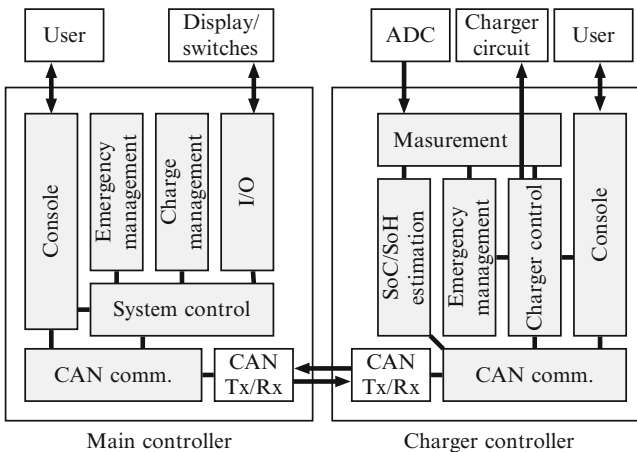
User

Display/ switches

Console

Emergency management

Charge management

I/O

System control

CAN comm.

CAN Tx/Rx

Main controller

ADC

Charger circuit

User

Masurement

SoC/SoH estimation

Emergency management

Charger control

Console

CAN Tx/Rx

CAN comm.

Charger controller